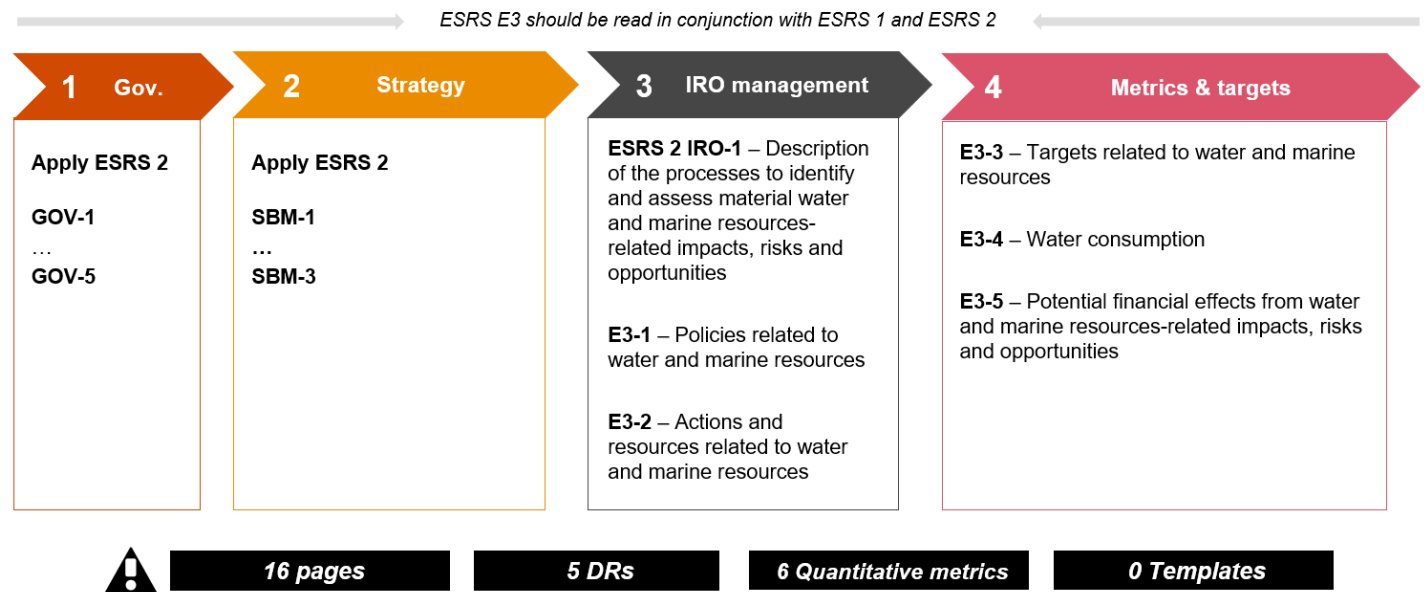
ESRS E3 should be read in conjunction with ESRS 1 and ESRS 2

1 Gov.

Apply ESRS 2

GOV-1
…
GOV-5

2 Strategy

Apply ESRS 2

SBM-1
…
SBM-3

3 IRO management

ESRS 2 IRO-1 – Description of the processes to identify and assess material water and marine resources-related impacts, risks and opportunities

E3-1 – Policies related to water and marine resources

E3-2 – Actions and resources related to water and marine resources

4 Metrics & targets

E3-3 – Targets related to water and marine resources

E3-4 – Water consumption

E3-5 – Potential financial effects from water and marine resources-related impacts, risks and opportunities

16 pages

5 DRs

6 Quantitative metrics

0 Templates